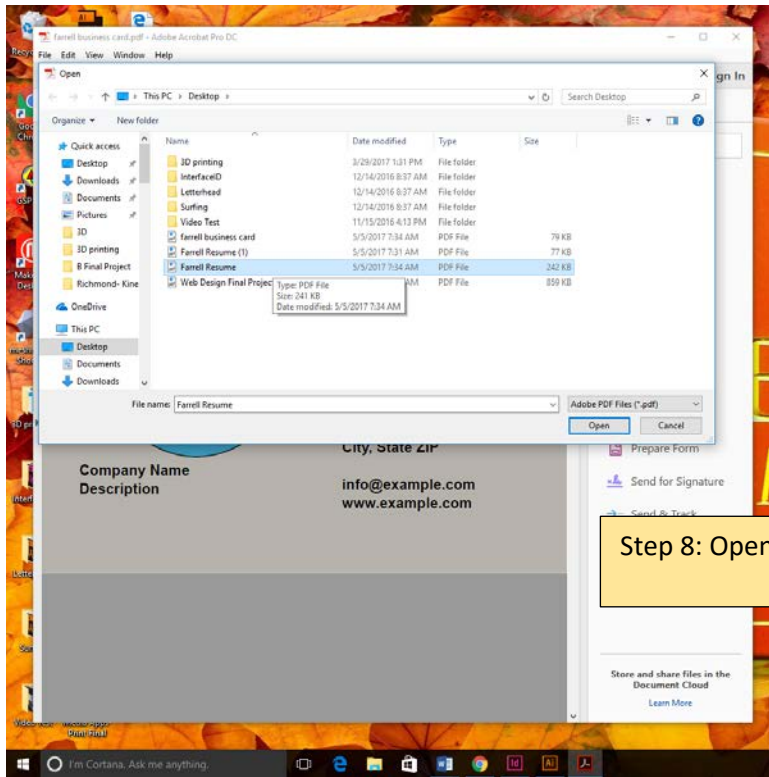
farrell business card.pdf - Adobe Acrobat Pro DC

File Edit View Window Help

Open

This PC > Desktop >

Search Desktop

Organize ▾ New folder

Quick access
Desktop
Downloads
Documents
Pictures
3D
3D printing
B Final Project
Richmond- Kine
OneDrive
This PC
Desktop
Documents
Downloads

| Name | Date modified | Type | Size |
|---|---|---|---|
| 3D printing | 3/29/2017 1:31 PM | File folder | |
| InterfaceID | 12/14/2016 8:37 AM | File folder | |
| Letterhead | 12/14/2016 8:37 AM | File folder | |
| Surfing | 12/14/2016 8:37 AM | File folder | |
| Video Test | 11/15/2016 4:13 PM | File folder | |
| farrell business card | 5/5/2017 7:34 AM | PDF File | 79 KB |
| Farrell Resume (1) | 5/5/2017 7:31 AM | PDF File | 77 KB |
| Farrell Resume | 5/5/2017 7:34 AM | PDF File | 242 KB |
| Web Design Final Projec | AM | PDF File | 859 KB |

Type: PDF File
Size: 241 KB
Date modified: 5/5/2017 7:34 AM

File name: Farrell Resume

Adobe PDF Files (*.pdf)

Open Cancel

gn In

City, State ZIP

Company Name
Description

info@example.com
www.example.com

Prepare Form

Send for Signature

Send & Track

Step 8: Oper

Store and share files in the Document Cloud

Learn More

I'm Cortana. Ask me anything.